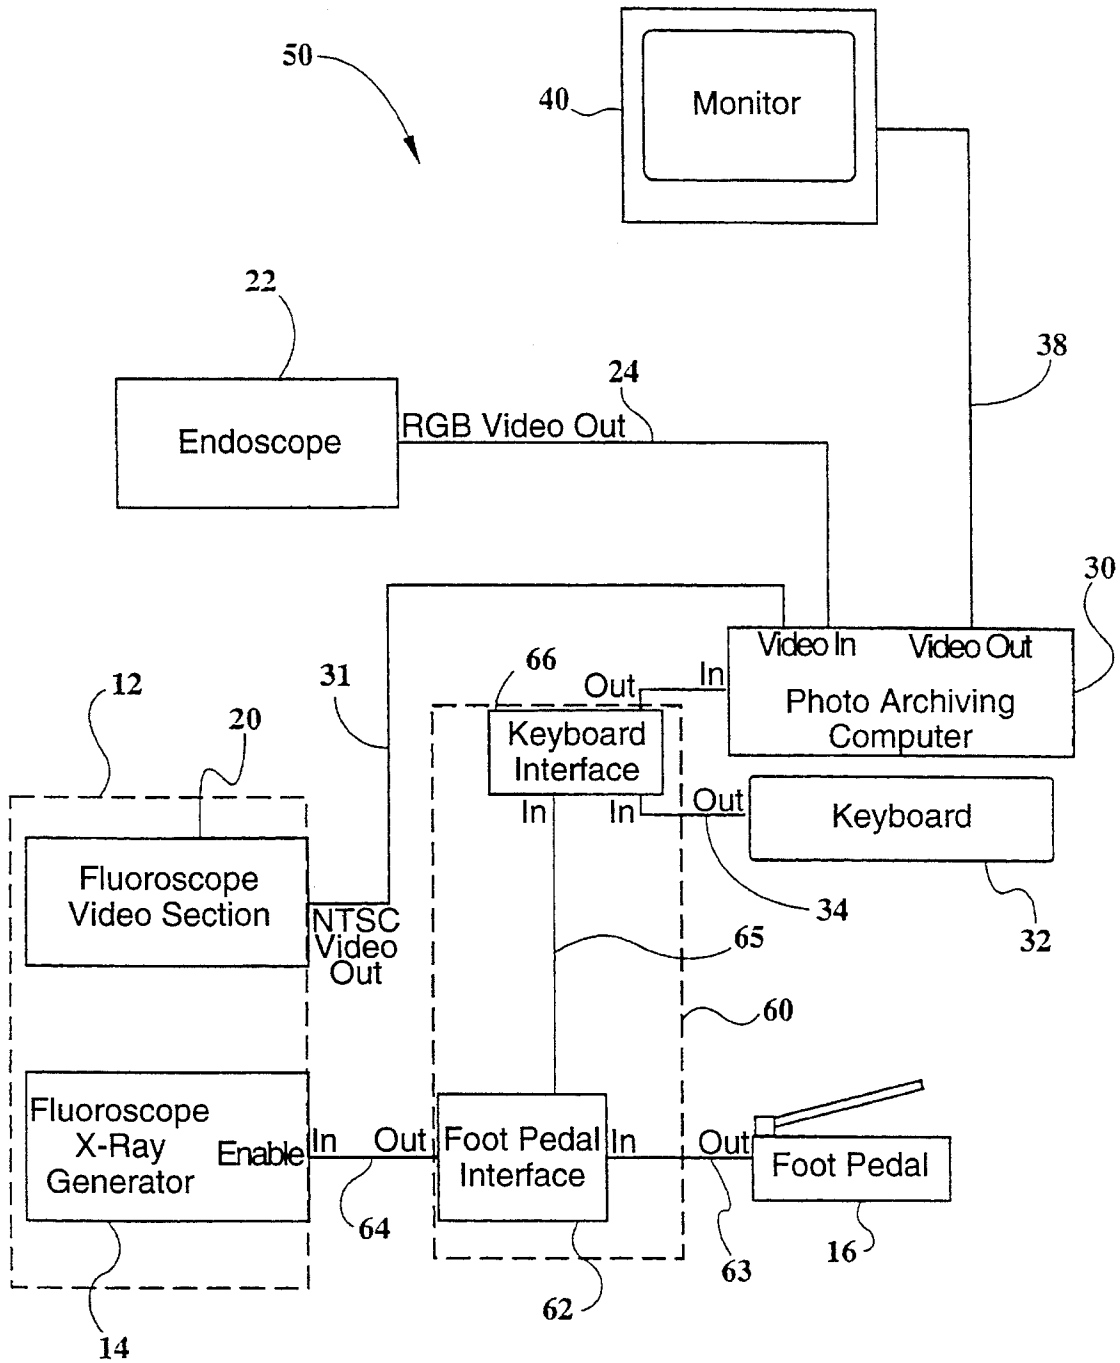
50

40 Monitor

22

Endoscope

RGB Video Out

24

38

30

31

Video In Video Out

66

Out In

Photo Archiving Computer

12

20

Keyboard Interface

In In

Out

Keyboard

Fluoroscope Video Section

NTSC Video Out

34

32

65

60

Fluoroscope X-Ray Generator

Enable In Out

Foot Pedal Interface

In Out

Foot Pedal

64

62

63

16

14